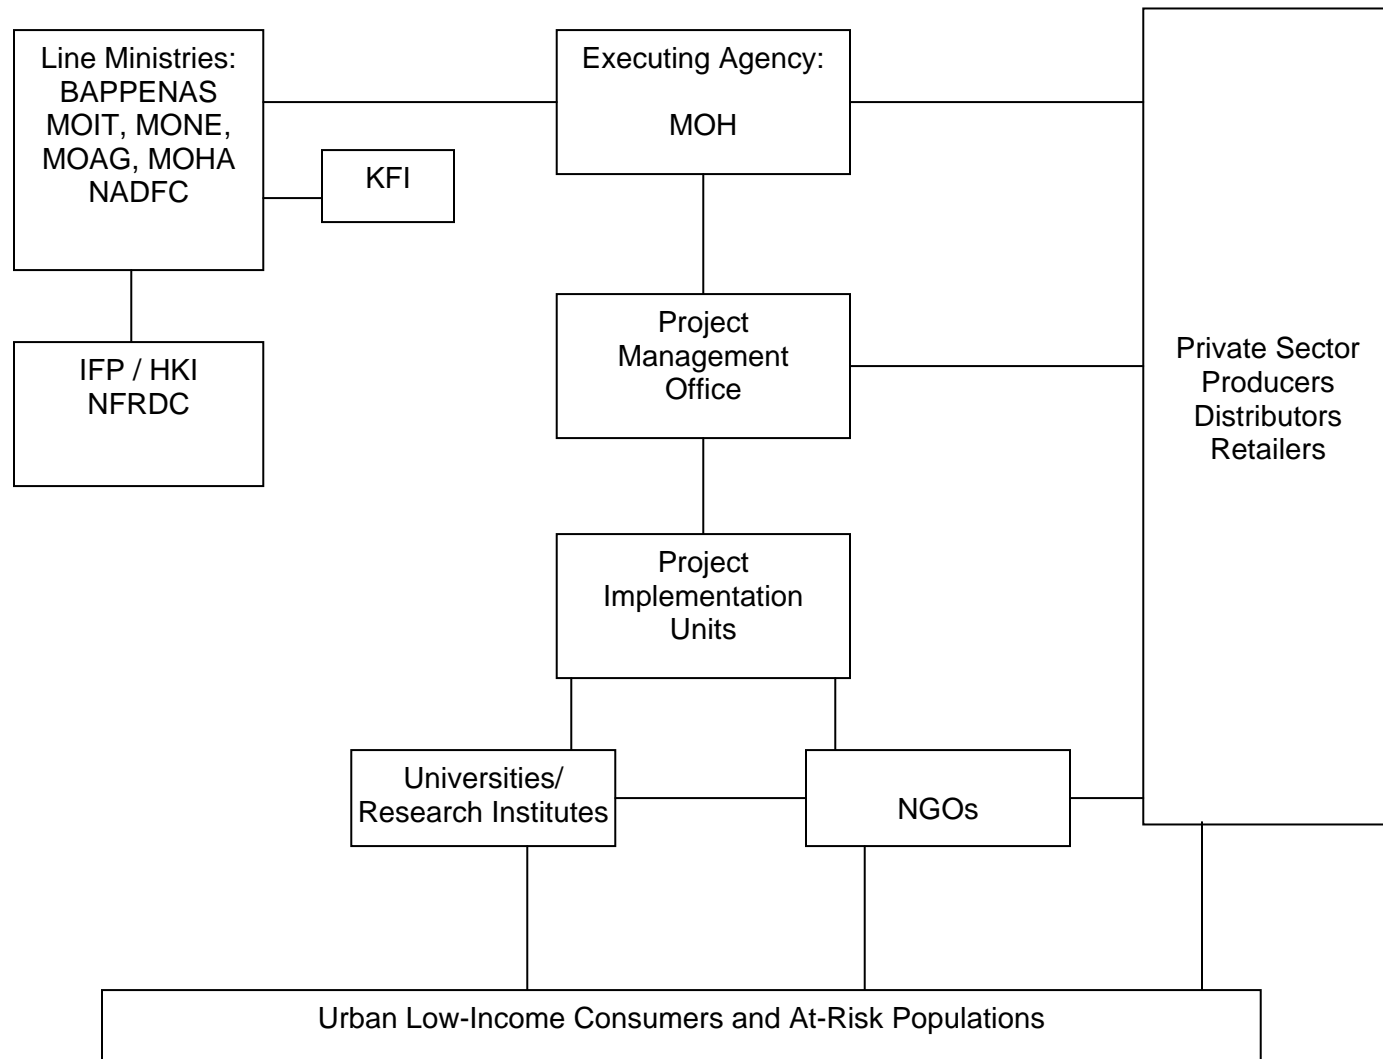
Line Ministries:
BAPPENAS
MOIT, MONE,
MOAG, MOHA
NADFC

KFI

IFP / HKI
NFRDC

Executing Agency:

MOH

Project Management Office

Project Implementation Units

Universities/ Research Institutes

NGOs

Private Sector
Producers
Distributors
Retailers

Urban Low-Income Consumers and At-Risk Populations